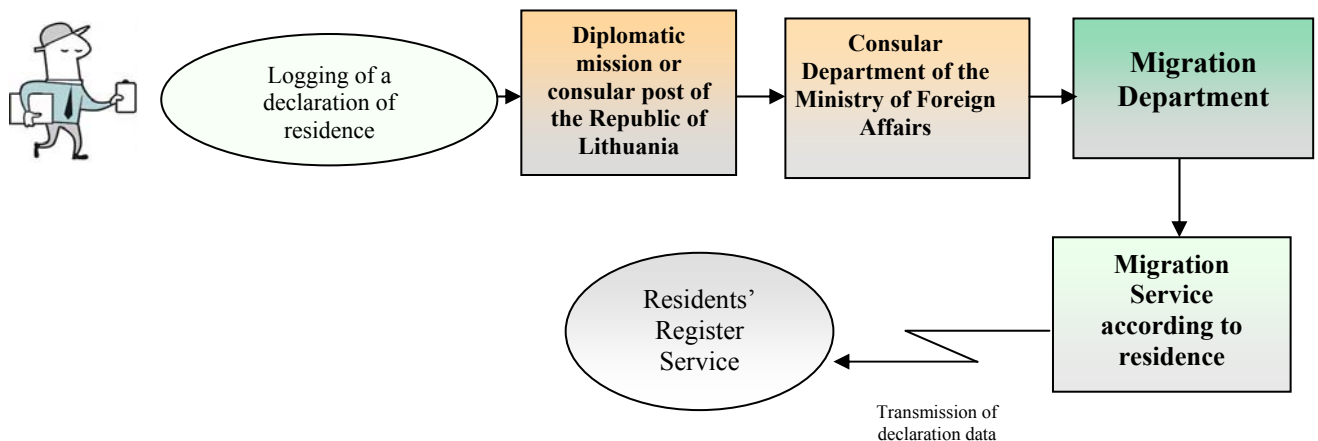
Logging of a declaration of residence

Diplomatic mission or consular post of the Republic of Lithuania

Consular Department of the Ministry of Foreign Affairs

Migration Department

Migration Service according to residence

Residents' Register Service

Transmission of declaration data